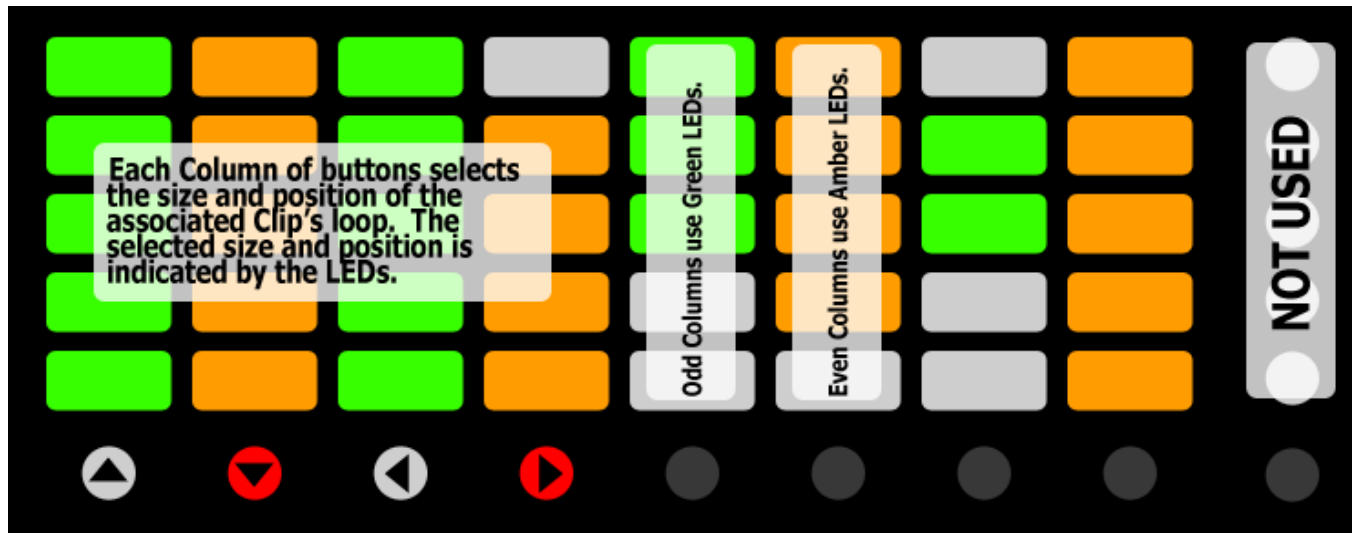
Each Column of buttons selects the size and position of the associated Clip's loop. The selected size and position is indicated by the LEDs.

Odd Columns use Green LEDs.

Even Columns use Amber LEDs.

NOT USED